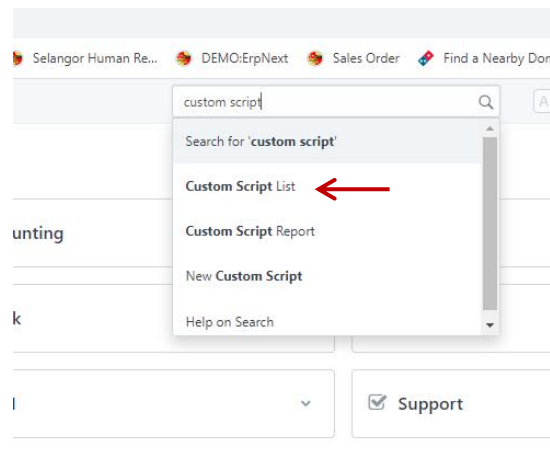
Selangor Human Re... DEMO:ErpNext Sales Order Find a Nearby Dom

custom script

Search for 'custom script'

Custom Script List

Custom Script Report

New Custom Script

Help on Search

unting

k

Support